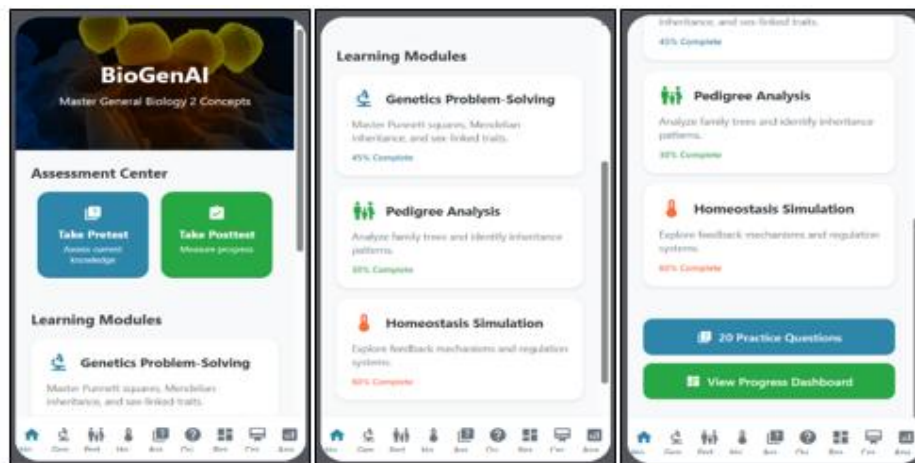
BioGenAI

Master General Biology 2 Concepts

Assessment Center

Take Pretest
Assess current knowledge

Take Posttest
Measure progress

Learning Modules

Genetics Problem-Solving

Master Punnett squares, Mendelian inheritance, and sex-linked traits.

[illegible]

Learning Modules

Genetics Problem-Solving

Master Punnett squares, Mendelian inheritance, and sex-linked traits.

45% Complete

Pedigree Analysis

Analyze family trees and identify inheritance patterns.

30% Complete

Homeostasis Simulation

Explore feedback mechanisms and regulation systems.

60% Complete

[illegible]

inheritance, and sex-linked traits.

45% Complete

Pedigree Analysis

Analyze family trees and identify inheritance patterns.

30% Complete

Homeostasis Simulation

Explore feedback mechanisms and regulation systems.

60% Complete

20 Practice Questions

View Progress Dashboard

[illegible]